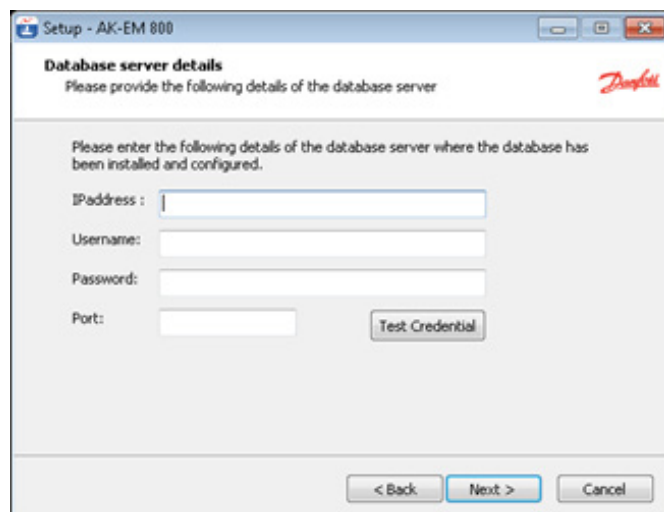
Setup - AK-EM 800

Database server details
Please provide the following details of the database server

Danfoss

Please enter the following details of the database server where the database has been installed and configured.

IPaddress :

Username:

Password:

Port:

Test Credential

< Back

Next >

Cancel